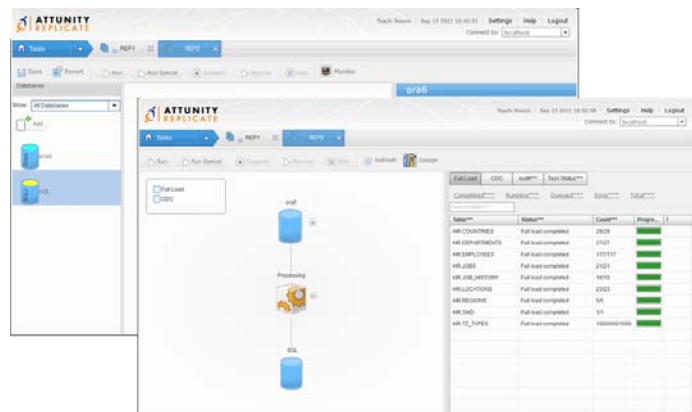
ATTUNITY REPLICATE

Settings | Help | Logout
Connect to: localhost

Tasks | REP1 | REP2

Save | Revert | Run | Run Special | Monitor

Databases

Show: All Databases

Add

ora6

SQL

ora6

ATTUNITY REPLICATE

Settings | Help | Logout
Connect to: localhost

Tasks | REP1 | REP2

Run | Run Special | Refresh | Design

Full Load
CDC

ora6

Processing

SQL

Full Load | CDC | Audit | Task Status

| Table | Status | Count | Progre... |
|---|---|---|---|
| HR.COUNTRIES | Full load completed | 2829 | |
| HR.DEPARTMENTS | Full load completed | 2727 | |
| HR.EMPLOYEES | Full load completed | 117717 | |
| HR.JOBS | Full load completed | 2121 | |
| HR.JOB_HISTORY | Full load completed | 5010 | |
| HR.LOCATIONS | Full load completed | 2323 | |
| HR.REGIONS | Full load completed | 5/6 | |
| HR.SMD | Full load completed | 1/1 | |
| HR.TZ_TYPES | Full load completed | 10000001000 | |